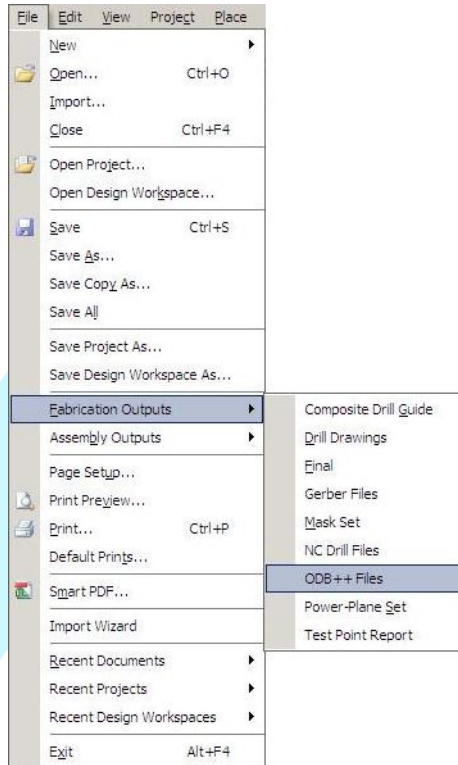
File Edit View Project Place

New
Open... Ctrl+O
Import...
Close Ctrl+F4
Open Project...
Open Design Workspace...
Save Ctrl+S
Save As...
Save Copy As...
Save All
Save Project As...
Save Design Workspace As...
Fabrication Outputs
Assembly Outputs
Page Setup...
Print Preview...
Print... Ctrl+P
Default Prints...
Smart PDF...
Import Wizard
Recent Documents
Recent Projects
Recent Design Workspaces
Exit Alt+F4

Composite Drill Guide
Drill Drawings
Final
Gerber Files
Mask Set
NC Drill Files
ODB++ Files
Power-Plane Set
Test Point Report